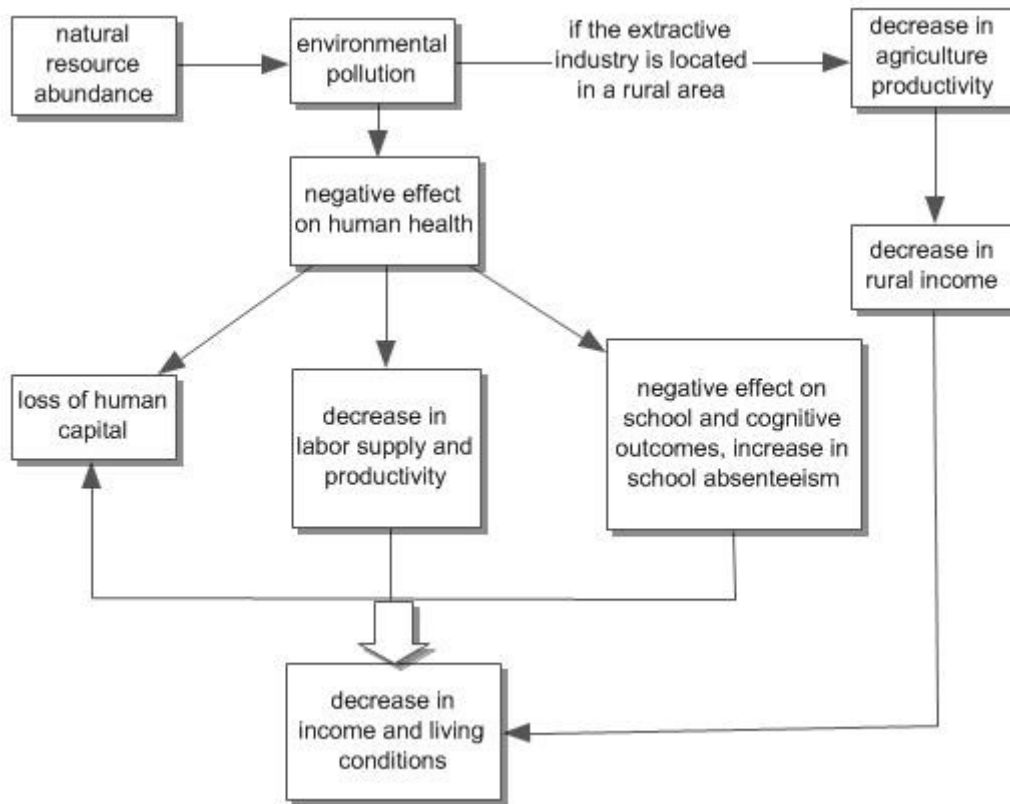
natural resource abundance

environmental pollution

if the extractive industry is located in a rural area

decrease in agriculture productivity

negative effect on human health

decrease in rural income

loss of human capital

decrease in labor supply and productivity

negative effect on school and cognitive outcomes, increase in school absenteeism

decrease in income and living conditions